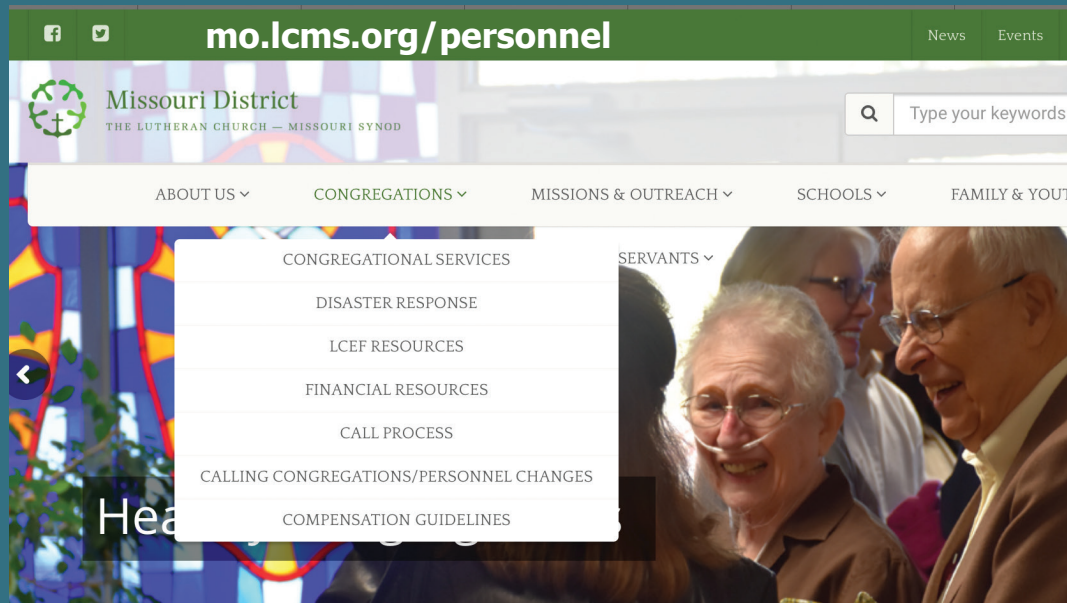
mo.lcms.org/personnel

News Events

Missouri District
THE LUTHERAN CHURCH — MISSOURI SYNOD

Type your keywords

ABOUT US CONGREGATIONS MISSIONS & OUTREACH SCHOOLS FAMILY & YOUT

SERVANTS

CONGREGATIONAL SERVICES
DISASTER RESPONSE
LCEF RESOURCES
FINANCIAL RESOURCES
CALL PROCESS
CALLING CONGREGATIONS/PERSONNEL CHANGES
COMPENSATION GUIDELINES

Hea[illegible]